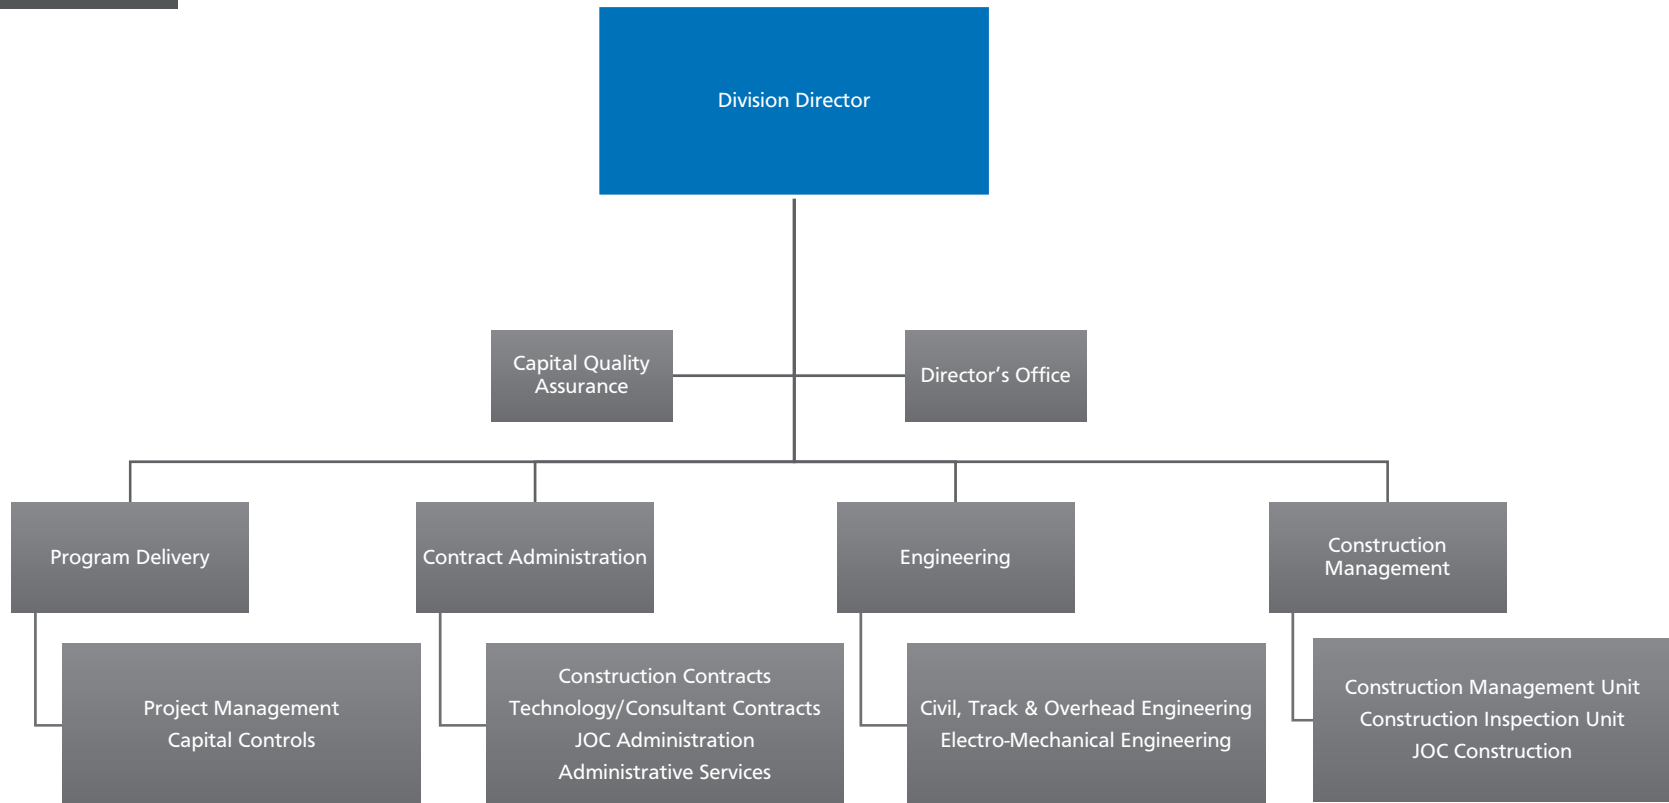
Division Director

Capital Quality Assurance

Director’s Office

Program Delivery

Contract Administration

Engineering

Construction Management

Project Management
Capital Controls

Construction Contracts
Technology/Consultant Contracts
JOC Administration
Administrative Services

Civil, Track & Overhead Engineering
Electro-Mechanical Engineering

Construction Management Unit
Construction Inspection Unit
JOC Construction